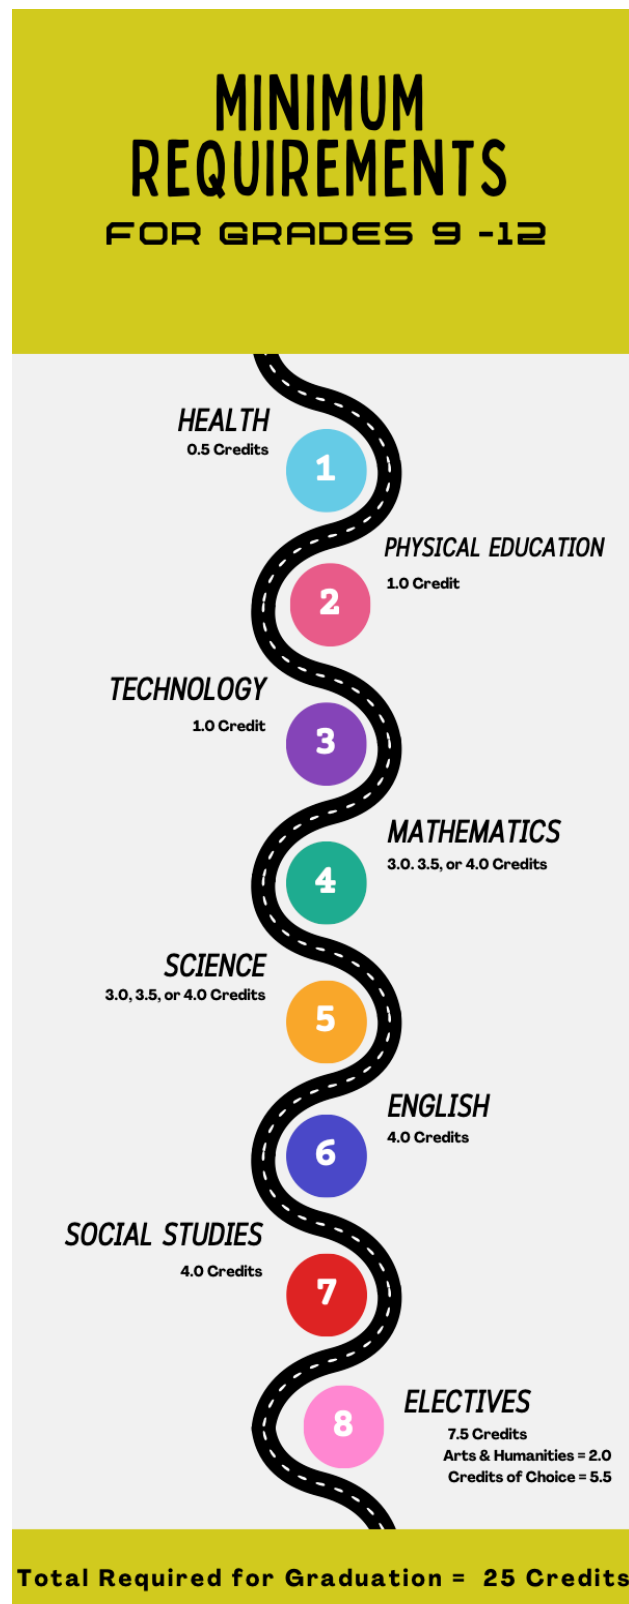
MINIMUM REQUIREMENTS
FOR GRADES 9 -12

HEALTH
0.5 Credits
1

PHYSICAL EDUCATION
1.0 Credit
2

TECHNOLOGY
1.0 Credit
3

MATHEMATICS
3.0. 3.5, or 4.0 Credits
4

SCIENCE
3.0, 3.5, or 4.0 Credits
5

ENGLISH
4.0 Credits
6

SOCIAL STUDIES
4.0 Credits
7

ELECTIVES
7.5 Credits
Arts & Humanities = 2.0
Credits of Choice = 5.5
8

Total Required for Graduation = 25 Credits